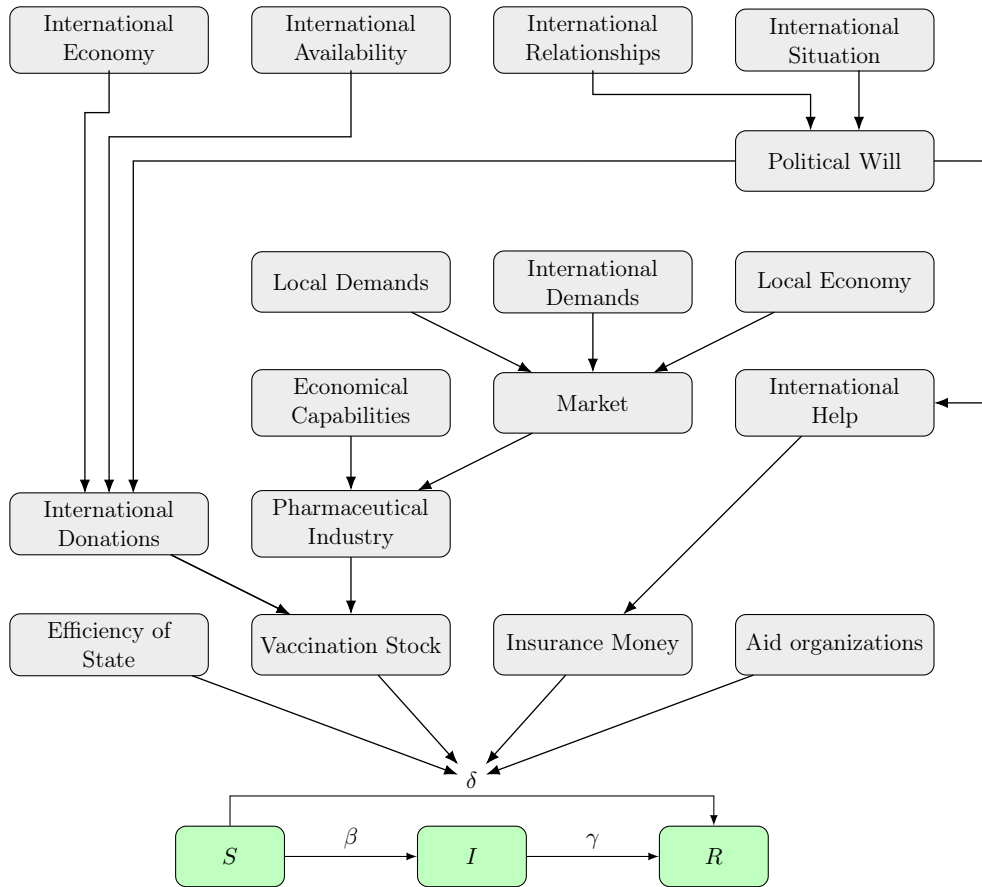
International Economy

International Availability

International Relationships

International Situation

Political Will

Local Demands

International Demands

Local Economy

Economical Capabilities

Market

International Help

International Donations

Pharmaceutical Industry

Efficiency of State

Vaccination Stock

Insurance Money

Aid organizations

$\delta$

$S$

$\beta$

$I$

$\gamma$

$R$